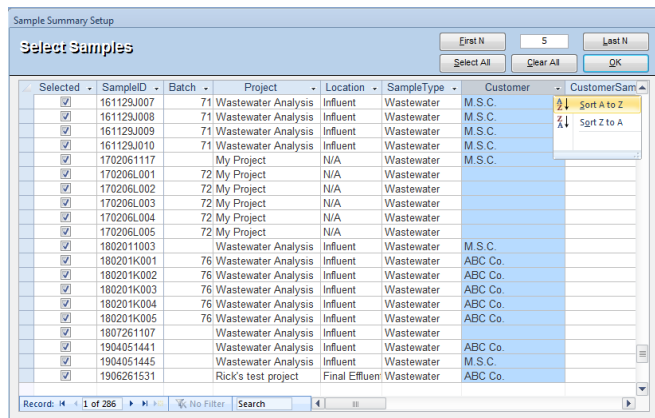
Sample Summary Setup

Select Samples

First N
5
Last N
Select All
Clear All
OK

| Selected | SampleID | Batch | Project | Location | SampleType | Customer | CustomerSam |
|---|---|---|---|---|---|---|---|
| ☑ | 161129J007 | 71 | Wastewater Analysis | Influent | Wastewater | M.S.C. | |
| ☑ | 161129J008 | 71 | Wastewater Analysis | Influent | Wastewater | M.S.C. | |
| ☑ | 161129J009 | 71 | Wastewater Analysis | Influent | Wastewater | M.S.C. | |
| ☑ | 161129J010 | 71 | Wastewater Analysis | Influent | Wastewater | M.S.C. | |
| ☑ | 1702061117 | | My Project | N/A | Wastewater | M.S.C. | |
| ☑ | 170206L001 | 72 | My Project | N/A | Wastewater | | |
| ☑ | 170206L002 | 72 | My Project | N/A | Wastewater | | |
| ☑ | 170206L003 | 72 | My Project | N/A | Wastewater | | |
| ☑ | 170206L004 | 72 | My Project | N/A | Wastewater | | |
| ☑ | 170206L005 | 72 | My Project | N/A | Wastewater | | |
| ☑ | 1802011003 | | Wastewater Analysis | Influent | Wastewater | M.S.C. | |
| ☑ | 180201K001 | 76 | Wastewater Analysis | Influent | Wastewater | ABC Co. | |
| ☑ | 180201K002 | 76 | Wastewater Analysis | Influent | Wastewater | ABC Co. | |
| ☑ | 180201K003 | 76 | Wastewater Analysis | Influent | Wastewater | ABC Co. | |
| ☑ | 180201K004 | 76 | Wastewater Analysis | Influent | Wastewater | ABC Co. | |
| ☑ | 180201K005 | 76 | Wastewater Analysis | Influent | Wastewater | ABC Co. | |
| ☑ | 1807261107 | | Wastewater Analysis | Influent | Wastewater | | |
| ☑ | 1904051441 | | Wastewater Analysis | Influent | Wastewater | ABC Co. | |
| ☑ | 1904051445 | | Wastewater Analysis | Influent | Wastewater | M.S.C. | |
| ☑ | 1906261531 | | Rick's test project | Final Effluen | Wastewater | ABC Co. | |

Sort A to Z
Sort Z to A

Record: 1 of 286 No Filter Search